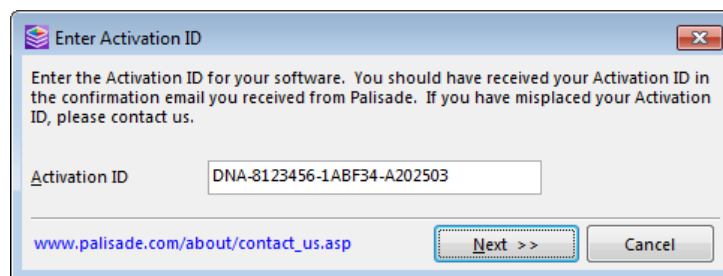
Enter Activation ID

Enter the Activation ID for your software. You should have received your Activation ID in the confirmation email you received from Palisade. If you have misplaced your Activation ID, please contact us.

Activation ID DNA-8123456-1ABF34-A202503

www.palisade.com/about/contact_us.asp

Next >>

Cancel